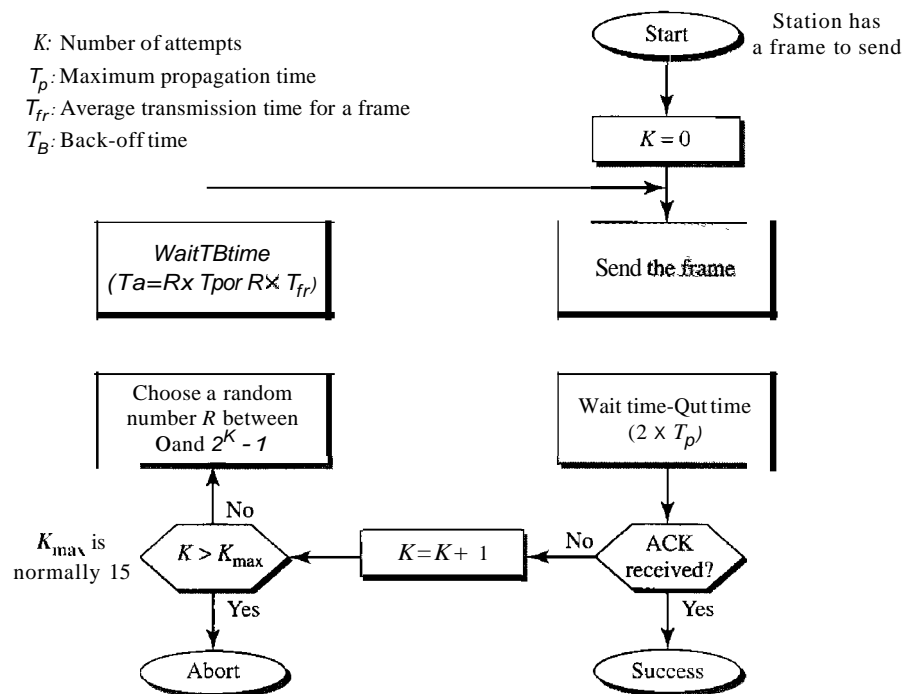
$K$: Number of attempts
$T_p$: Maximum propagation time
$T_{fr}$: Average transmission time for a frame
$T_B$: Back-off time

Start

Station has a frame to send

$K = 0$

WaitTBtime ($Ta=Rx$ $Tpor$ $R\times T_{fr}$)

Send the frame

Choose a random number $R$ between Oand $2^K - 1$

Wait time-Qut time ($2 \times T_p$)

No

$K_{max}$ is normally 15

$K > K_{max}$

$K = K + 1$

No

ACK received?

Yes

Yes

Abort

Success